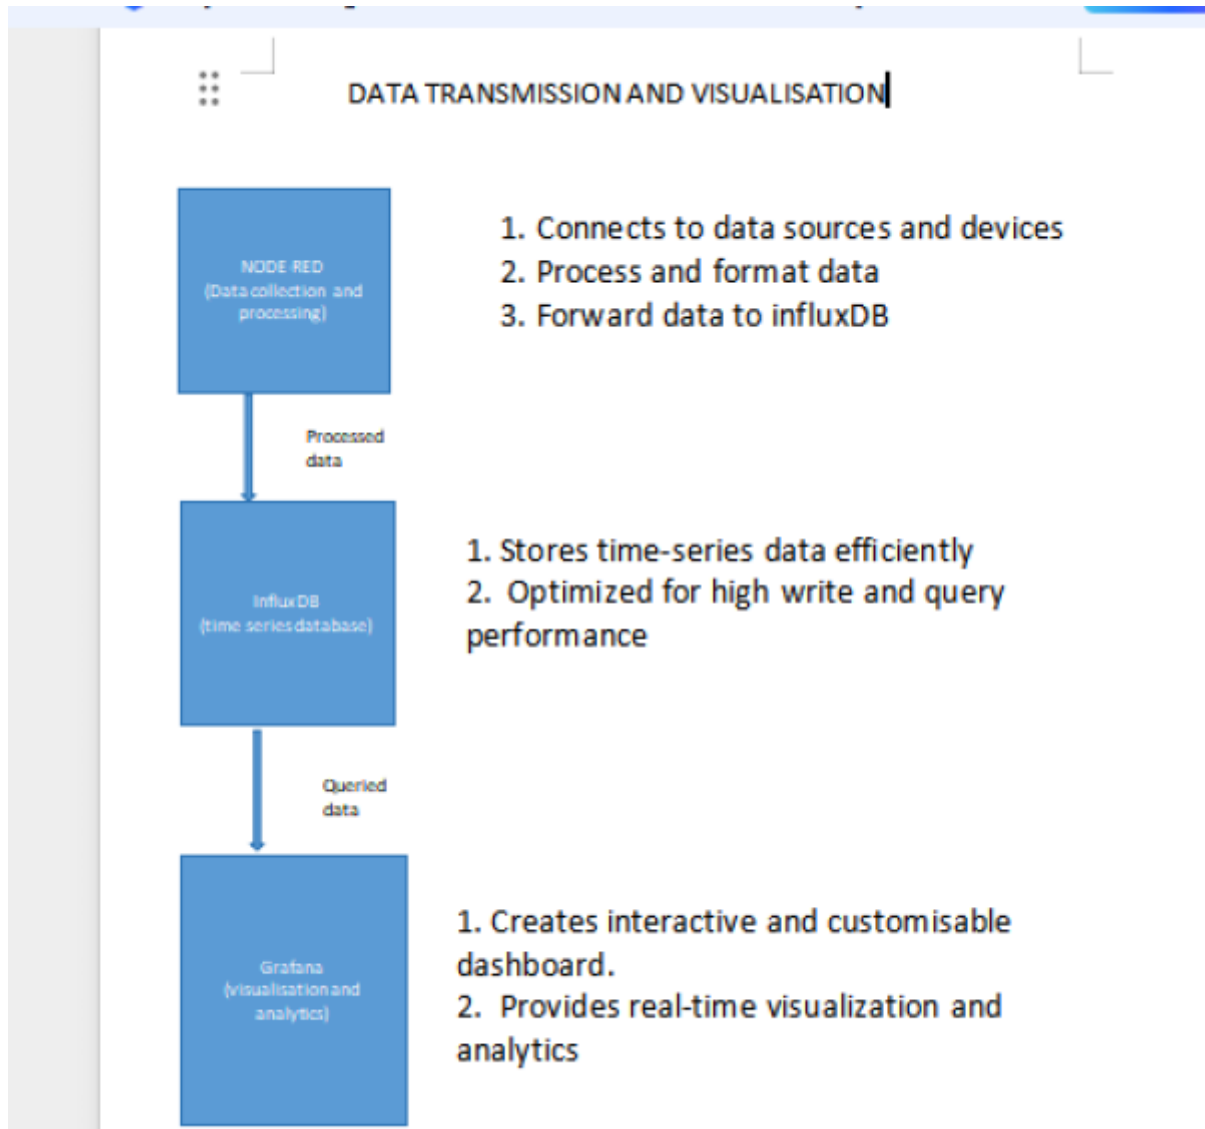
DATA TRANSMISSION AND VISUALISATION

NODE RED
(Data collection and processing)

1. Connects to data sources and devices
2. Process and format data
3. Forward data to influxDB

Processed data

Influx DB
(time series database)

1. Stores time-series data efficiently
2. Optimized for high write and query performance

Queried data

Grafana
(visualisation and analytics)

1. Creates interactive and customisable dashboard.
2. Provides real-time visualization and analytics